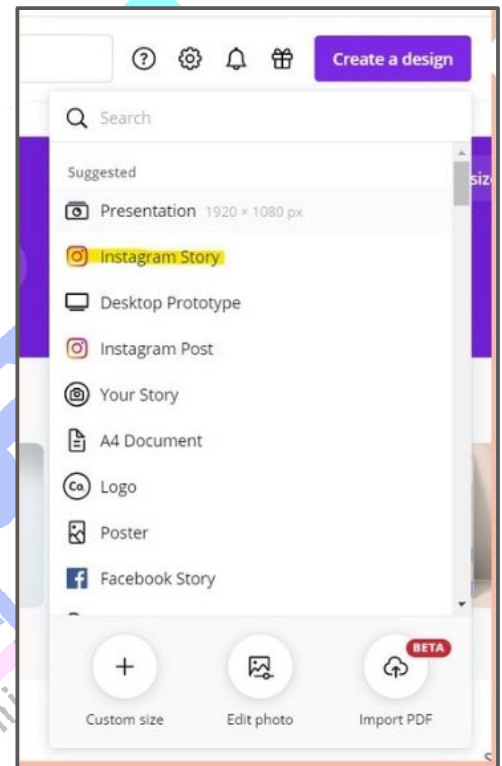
Create a design

Search

Suggested

Presentation 1920 × 1080 px

Instagram Story

Desktop Prototype

Instagram Post

Your Story

A4 Document

Logo

Poster

Facebook Story

BETA

Custom size

Edit photo

Import PDF